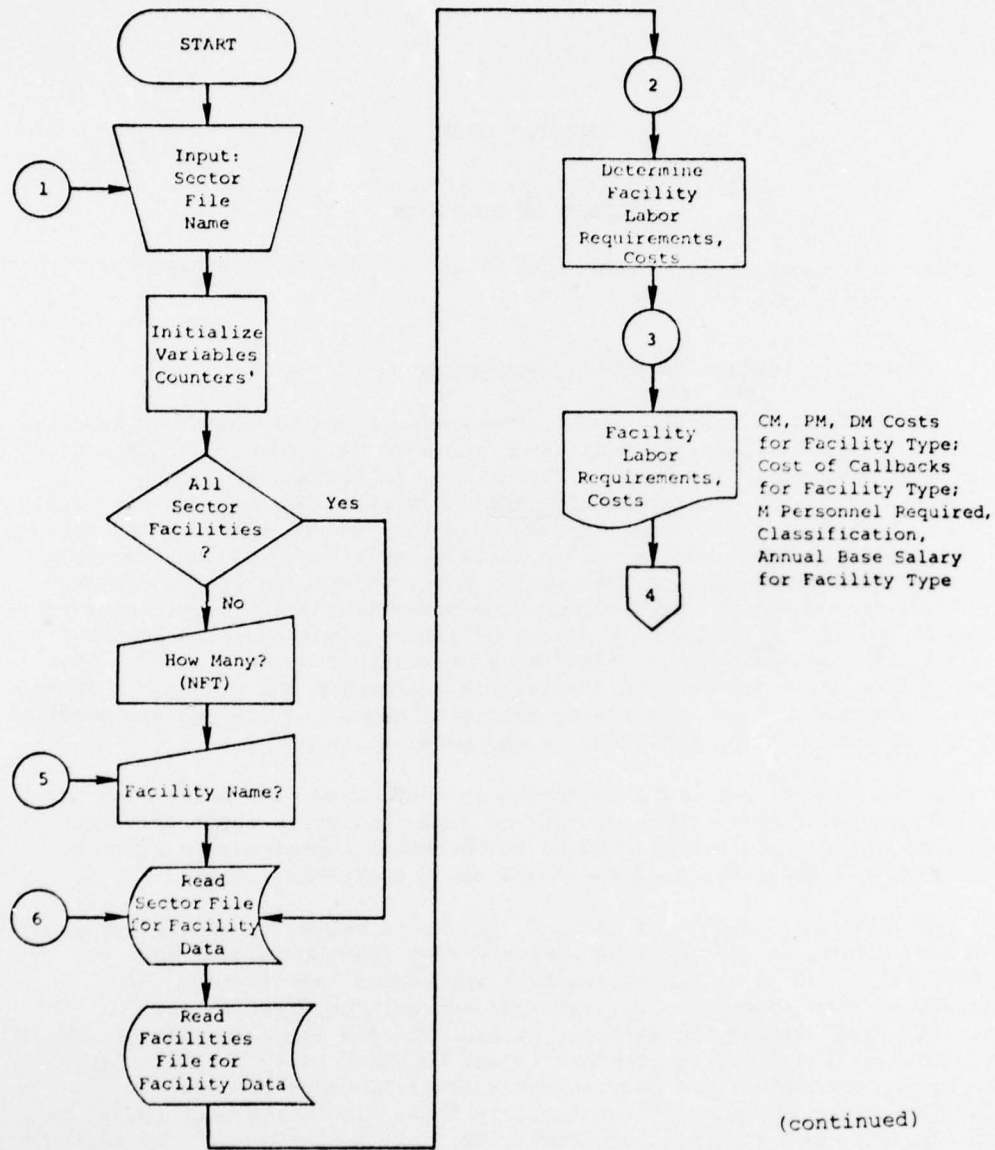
START

1

Input: Sector File Name

Initialize Variables Counters'

All Sector Facilities ?

Yes

No

How Many? (NFT)

5

Facility Name?

6

Read Sector File for Facility Data

Read Facilities File for Facility Data

2

Determine Facility Labor Requirements, Costs

3

Facility Labor Requirements, Costs

CM, PM, DM Costs for Facility Type; Cost of Callbacks for Facility Type; M Personnel Required, Classification, Annual Base Salary for Facility Type

4

(continued)